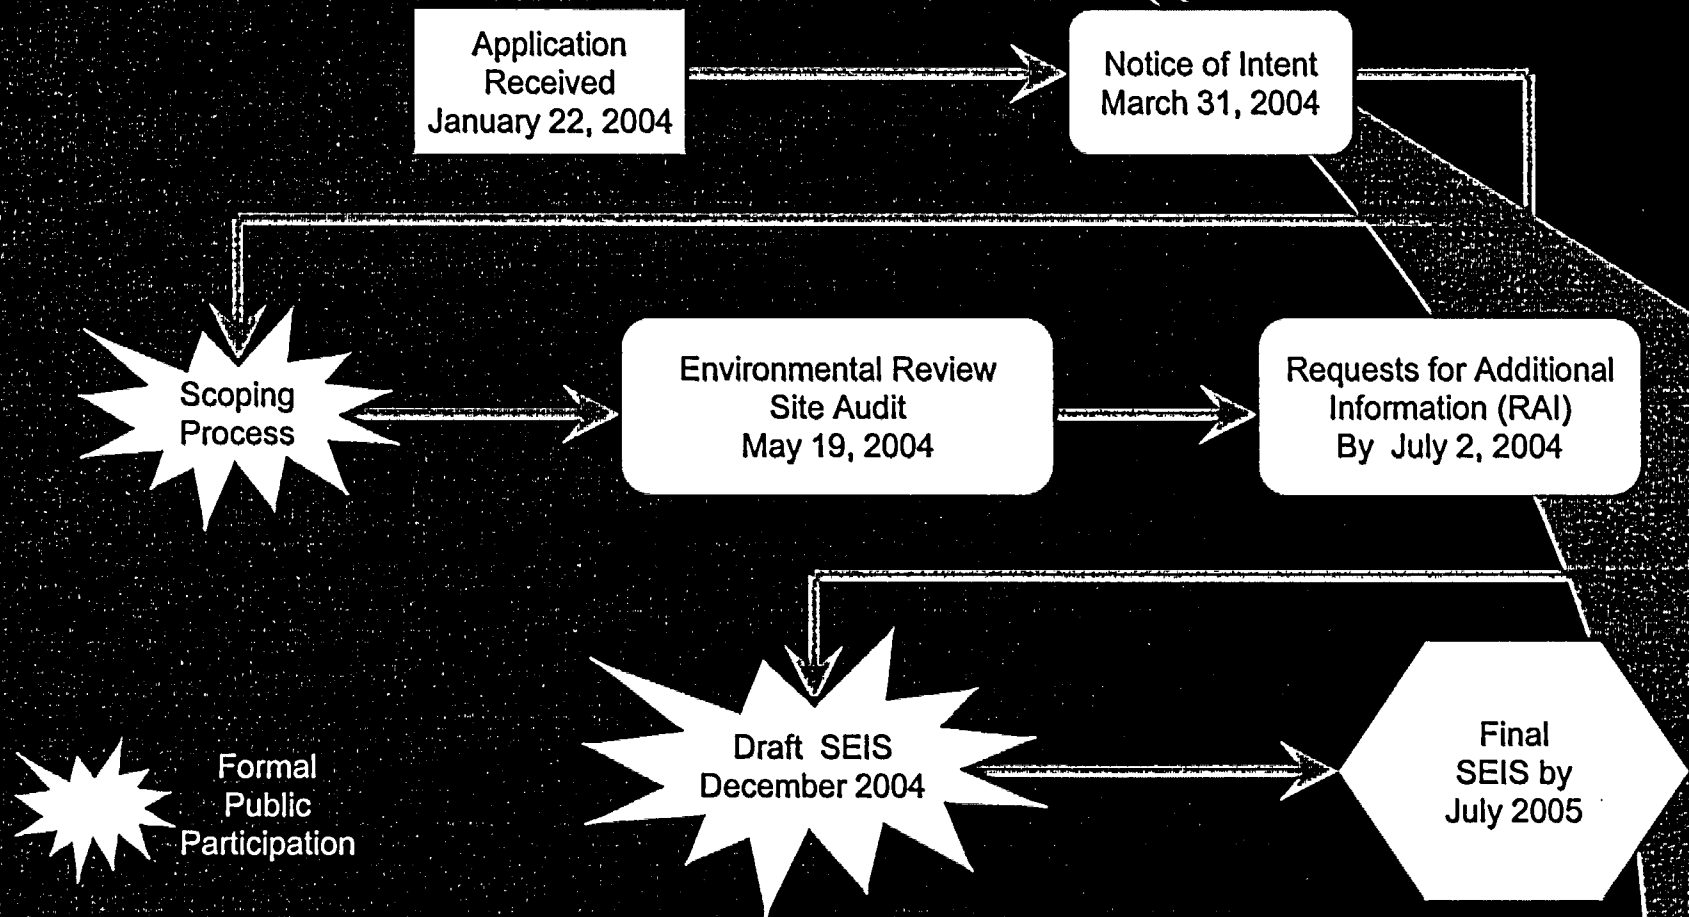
Application Received January 22, 2004

Notice of Intent March 31, 2004

Scoping Process

Environmental Review Site Audit May 19, 2004

Requests for Additional Information (RAI) By July 2, 2004

Draft SEIS December 2004

Final SEIS by July 2005

Formal Public Participation